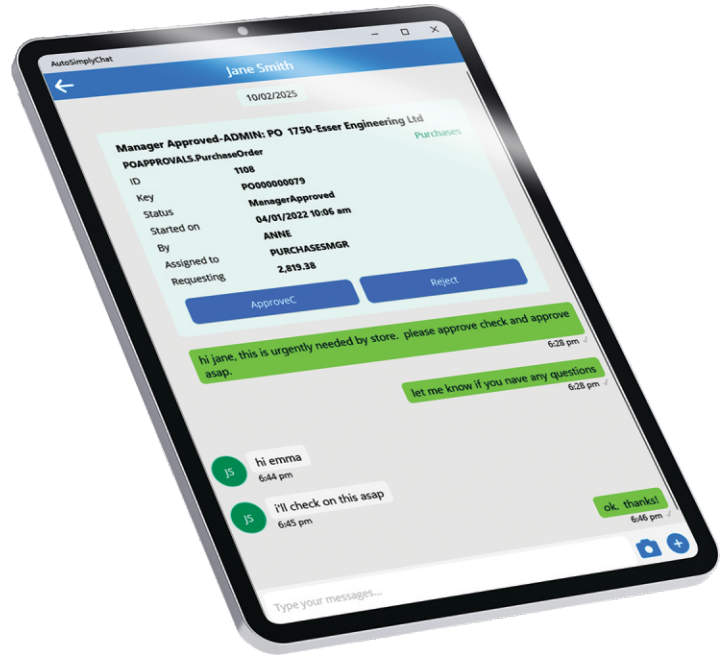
AutoSimplyChat

Jane Smith

10/02/2025

Manager Approved-ADMIN: PO 1750-Esser Engineering Ltd

Purchases

POAPPROVALS.PurchaseOrder

| | |
|---|---|
| ID | 1108 |
| Key | PO000000079 |
| Status | ManagerApproved |
| Started on | 04/01/2022 10:06 am |
| By | ANNE |
| Assigned to | PURCHASESMGR |
| Requesting | 2,819.38 |

ApproveC

Reject

hi jane, this is urgently needed by store. please approve check and approve asap.
6:28 pm

let me know if you nave any questions
6:28 pm

JS
hi emma
6:44 pm

JS
i'll check on this asap
6:45 pm

ok. thanks!
6:46 pm

Type your messages...